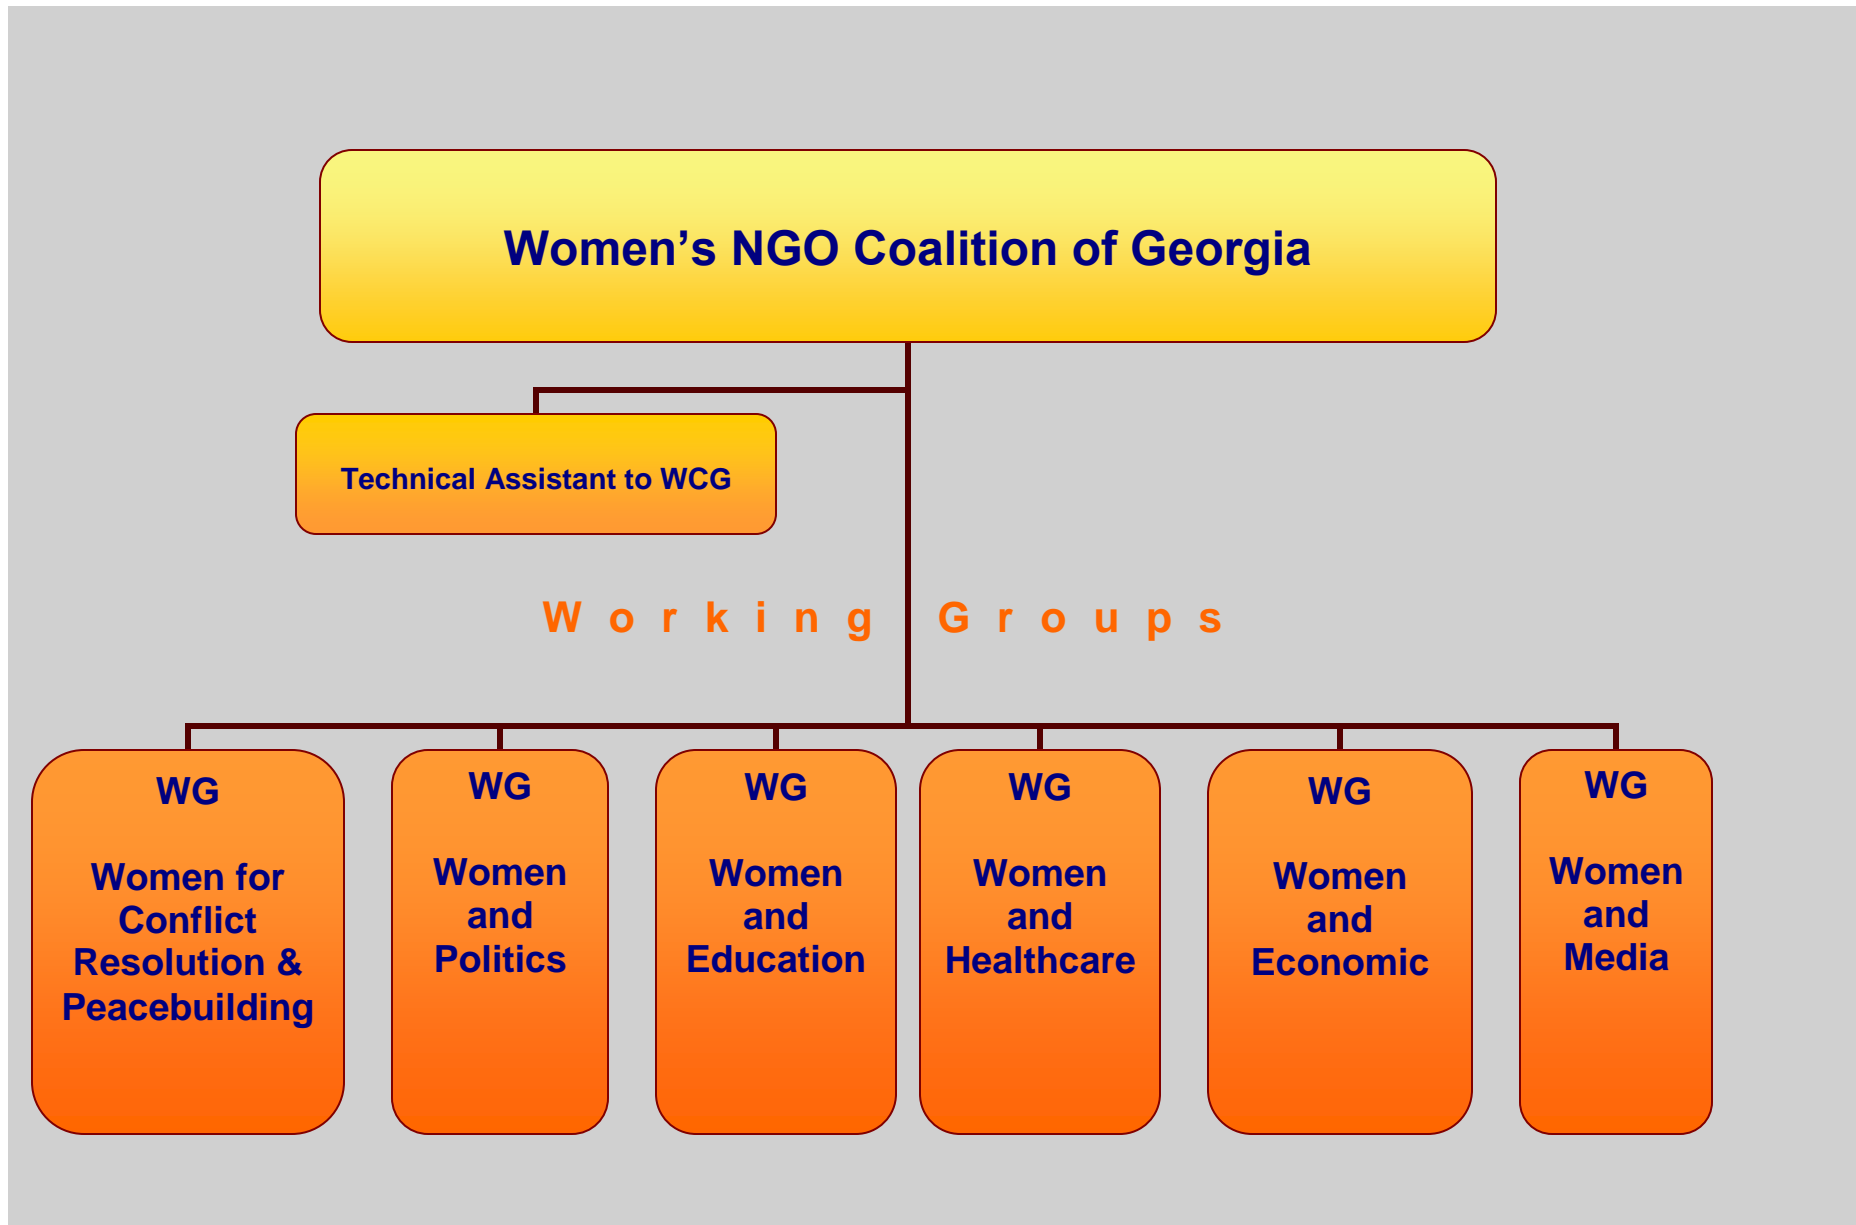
Women’s NGO Coalition of Georgia

Technical Assistant to WCG

Working Groups

WG

Women for Conflict Resolution & Peacebuilding

WG

Women and Politics

WG

Women and Education

WG

Women and Healthcare

WG

Women and Economic

WG

Women and Media